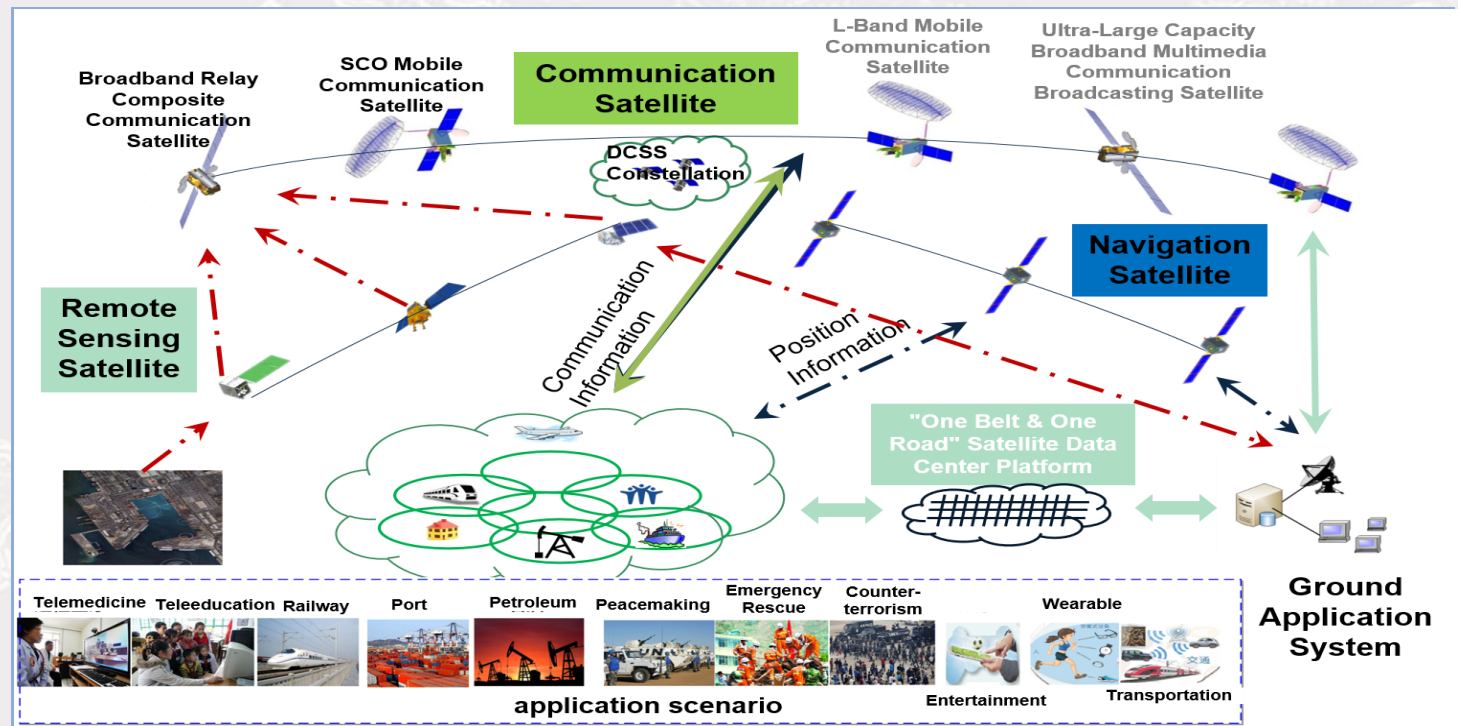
Broadband Relay Composite Communication Satellite

SCO Mobile Communication Satellite

Communication Satellite

L-Band Mobile Communication Satellite

Ultra-Large Capacity Broadband Multimedia Communication Broadcasting Satellite

DCSS Constellation

Navigation Satellite

Remote Sensing Satellite

Communication Information

Position Information

"One Belt & One Road" Satellite Data Center Platform

Ground Application System

Telemedicine

Teleeducation

Railway

Port

Petroleum

Peacemaking

Emergency Rescue

Counter-terrorism

Wearable

Entertainment

Transportation

application scenario